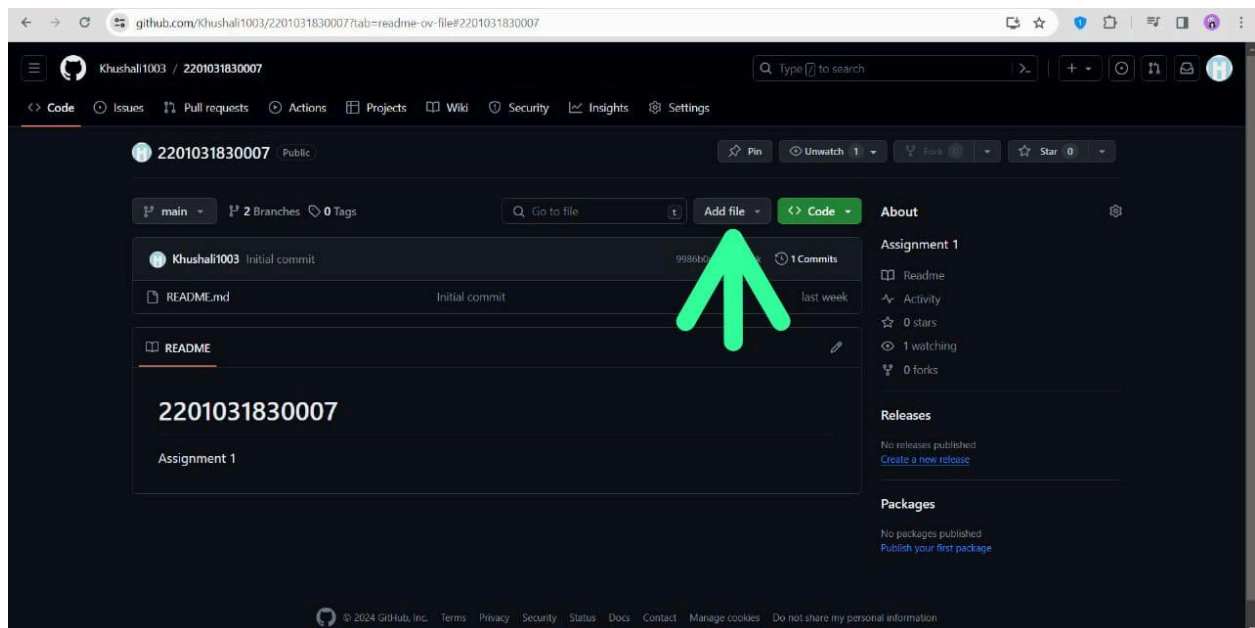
github.com/Khushali1003/2201031830007?tab=readme-ov-file#2201031830007

Khushali1003 / 2201031830007

Type [/] to search

Code Issues Pull requests Actions Projects Wiki Security Insights Settings

2201031830007 Public

Pin Unwatch 1 Fork 0 Star 0

main 2 Branches 0 Tags

Go to file t Add file Code

Khushali1003 Initial commit 9986b0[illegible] 1 Commits

README.md Initial commit last week

README

2201031830007

Assignment 1

About

Assignment 1

Readme
Activity
0 stars
1 watching
0 forks

Releases

No releases published
Create a new release

Packages

No packages published
Publish your first package

© 2024 GitHub, Inc. Terms Privacy Security Status Docs Contact Manage cookies Do not share my personal information